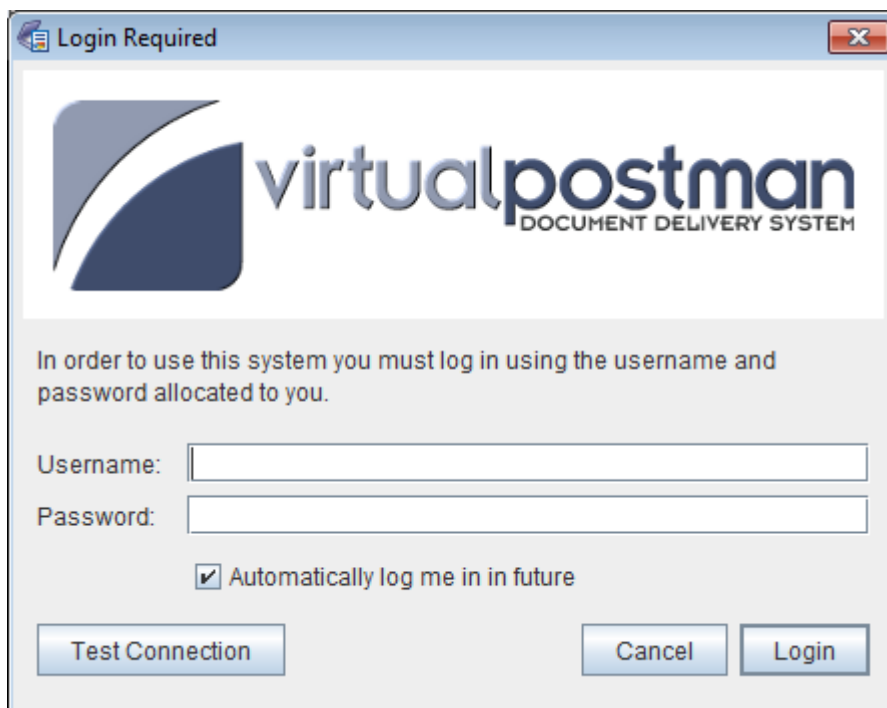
Login Required

virtualpostman
DOCUMENT DELIVERY SYSTEM

In order to use this system you must log in using the username and password allocated to you.

Username:

Password:

Automatically log me in in future

Test Connection

Cancel

Login